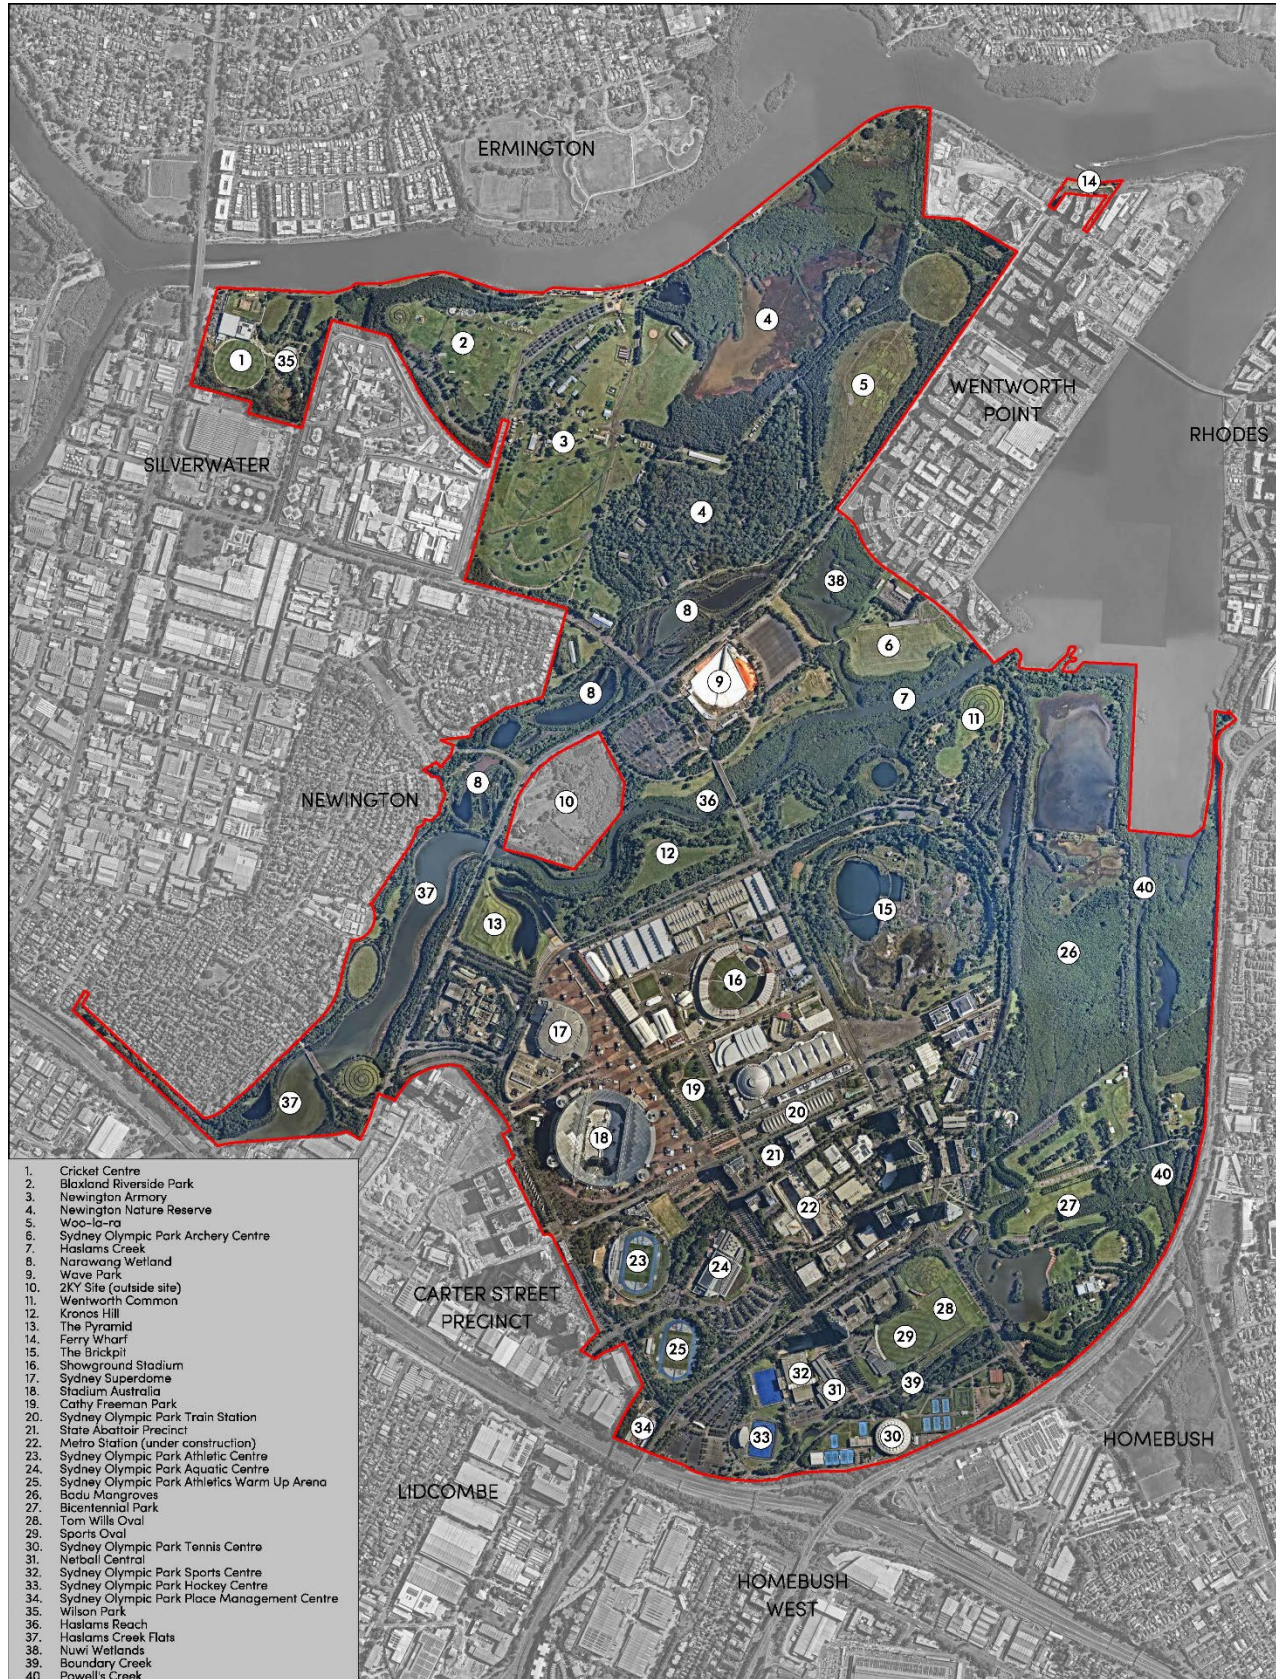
ERMINGTON

14

WENTWORTH POINT

RHODES

SILVERWATER

1 35 2 3 4 4 5

38 8 6 9 8 7 11

NEWINGTON

8 10 36 12

37 13 15 40 26

16 17 19 37 18 20 21 22 27 40

23 24 28 29 25 32 31 39 34 33 30

CARTER STREET PRECINCT

LIDCOMBE

HOMEBUSH

HOMEBUSH WEST

1. Cricket Centre
2. Blaxland Riverside Park
3. Newington Armory
4. Newington Nature Reserve
5. Woo-la-ra
6. Sydney Olympic Park Archery Centre
7. Haslams Creek
8. Narawang Wetland
9. Wave Park
10. 2KY Site (outside site)
11. Wentworth Common
12. Kronos Hill
13. The Pyramid
14. Ferry Wharf
15. The Brickpit
16. Showground Stadium
17. Sydney Superdome
18. Stadium Australia
19. Cathy Freeman Park
20. Sydney Olympic Park Train Station
21. State Abattoir Precinct
22. Metro Station (under construction)
23. Sydney Olympic Park Athletic Centre
24. Sydney Olympic Park Aquatic Centre
25. Sydney Olympic Park Athletics Warm Up Arena
26. Badu Mangroves
27. Bicentennial Park
28. Tom Wills Oval
29. Sports Oval
30. Sydney Olympic Park Tennis Centre
31. Netball Central
32. Sydney Olympic Park Sports Centre
33. Sydney Olympic Park Hockey Centre
34. Sydney Olympic Park Place Management Centre
35. Wilson Park
36. Haslams Reach
37. Haslams Creek Flats
38. Nuwi Wetlands
39. Boundary Creek
40. Powell's Creek